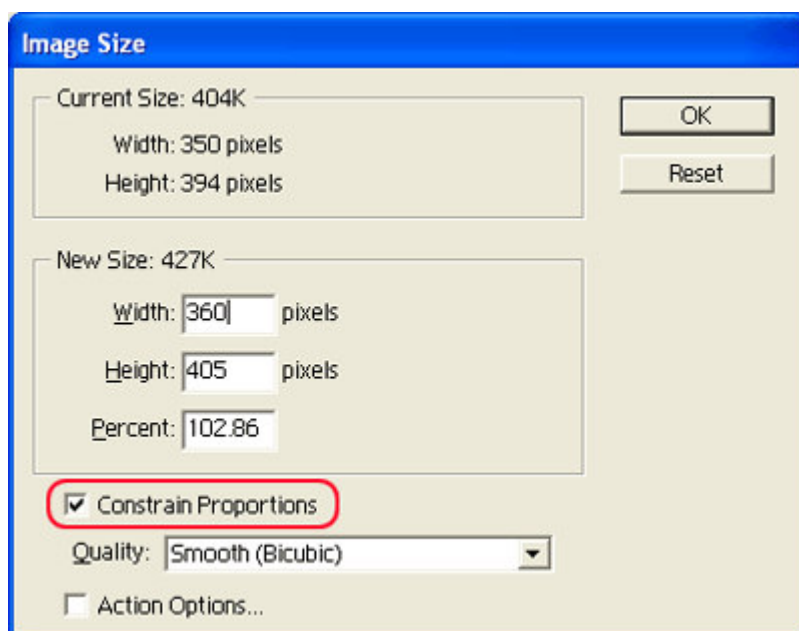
Image Size

Current Size: 404K
Width: 350 pixels
Height: 394 pixels

OK
Reset

New Size: 427K
Width: 360 pixels
Height: 405 pixels
Percent: 102.86

Constrain Proportions
Quality: Smooth (Bicubic)
Action Options...